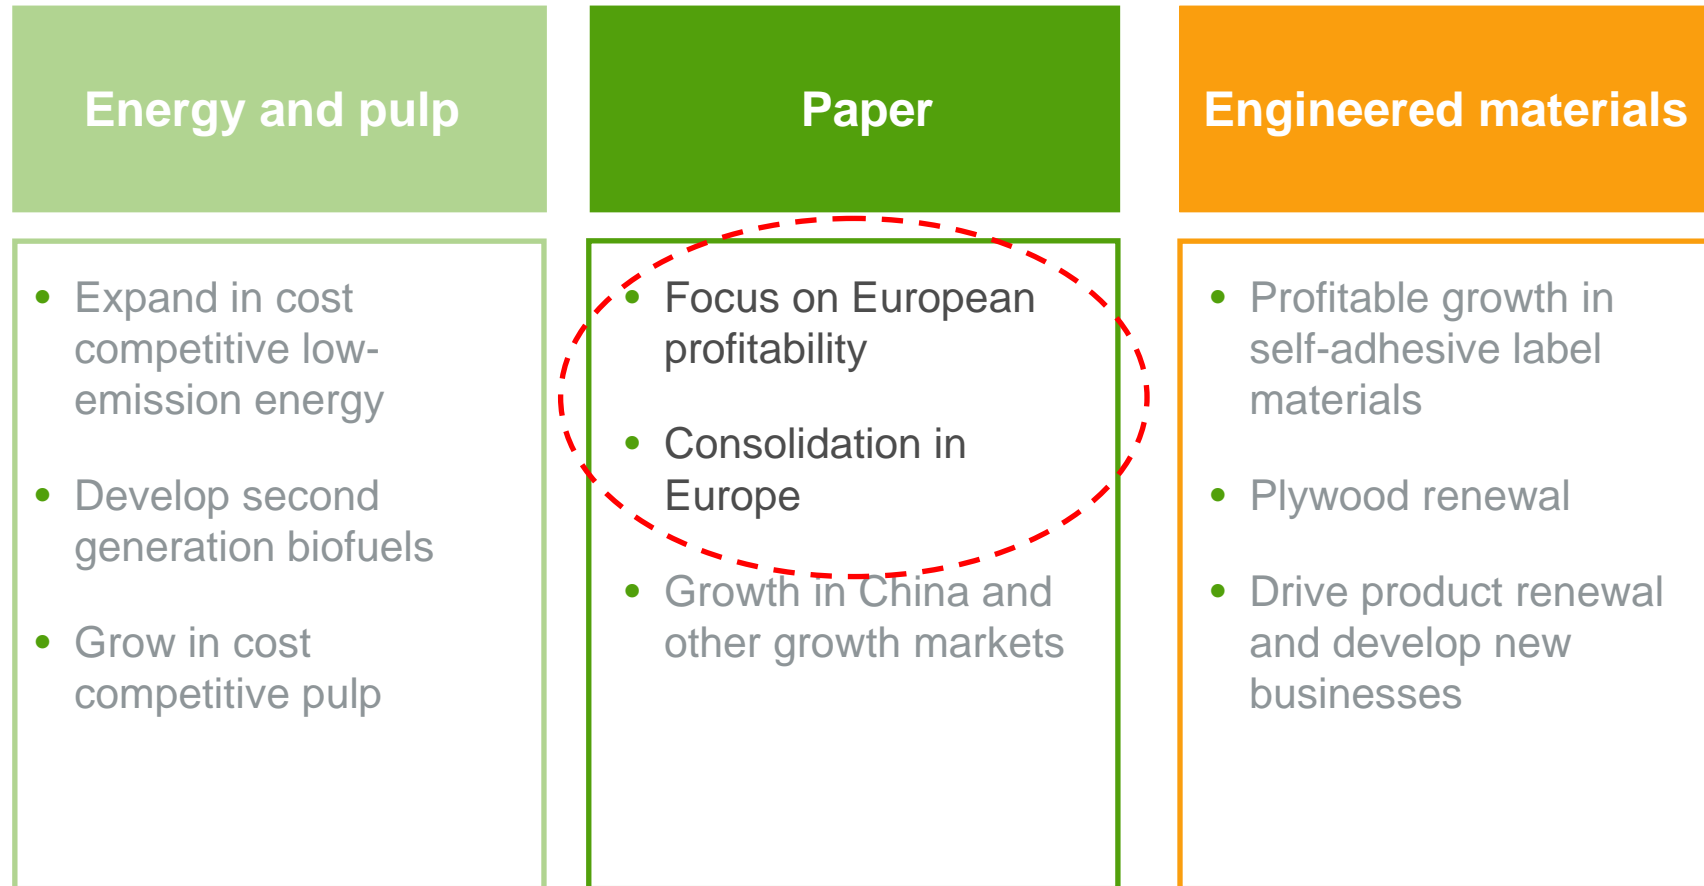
Energy and pulp

- Expand in cost competitive low-emission energy
- Develop second generation biofuels
- Grow in cost competitive pulp

Paper

- Focus on European profitability
- Consolidation in Europe
- Growth in China and other growth markets

Engineered materials

- Profitable growth in self-adhesive label materials
- Plywood renewal
- Drive product renewal and develop new businesses